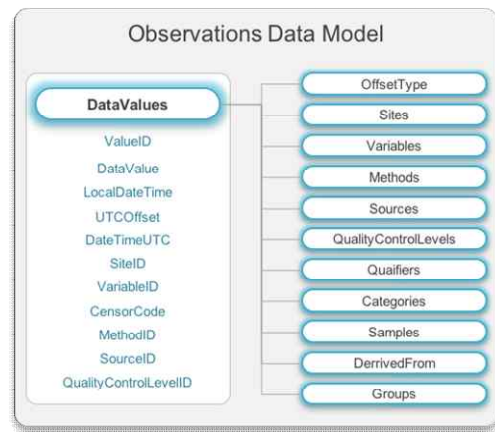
Observations Data Model

DataValues

ValueID

DataValue

LocalDateTime

UTCOffset

DateTimeUTC

SiteID

VariableID

CensorCode

MethodID

SourceID

QualityControlLevelID

OffsetType

Sites

Variables

Methods

Sources

QualityControlLevels

Quaifiers

Categories

Samples

DerrivedFrom

Groups